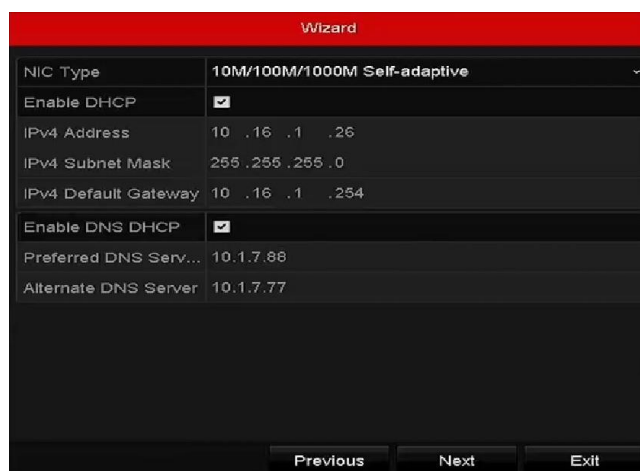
Wizard

| NIC Type | 10M/100M/1000M Self-adaptive |
|---|---|
| Enable DHCP | ☑ |
| IPv4 Address | 10 .16 .1 .26 |
| IPv4 Subnet Mask | 255 .255 .255 .0 |
| IPv4 Default Gateway | 10 .16 .1 .254 |
| Enable DNS DHCP | ☑ |
| Preferred DNS Serv... | 10.1.7.88 |
| Alternate DNS Server | 10.1.7.77 |

Previous Next Exit